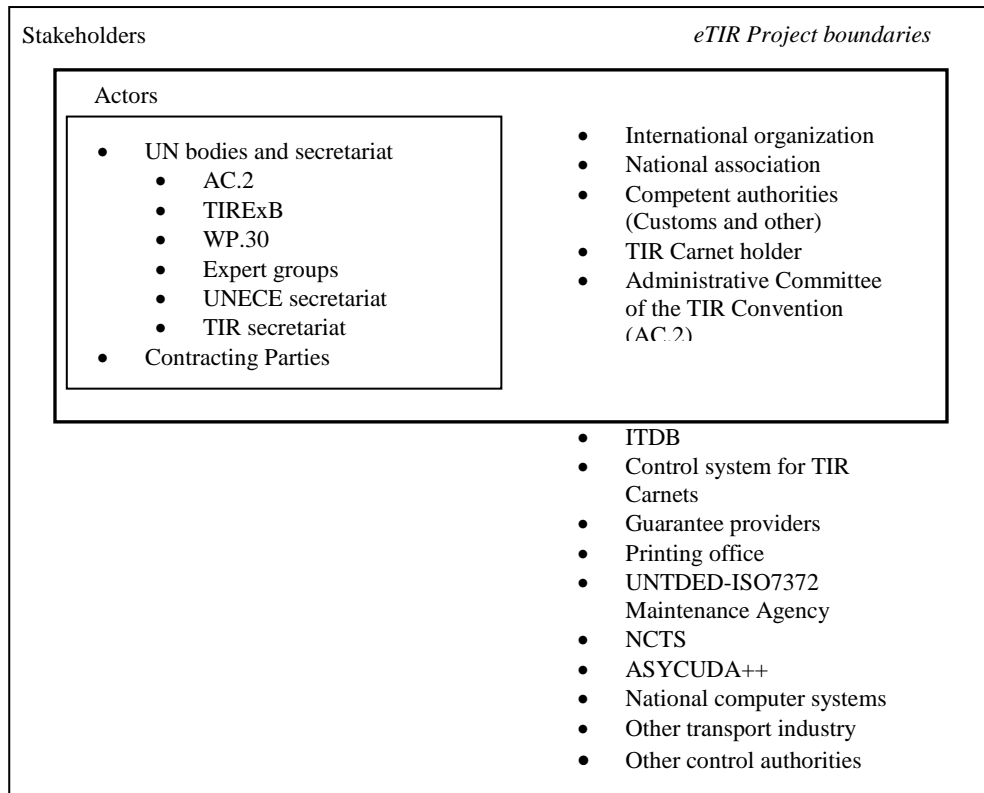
Stakeholders

*eTIR Project boundaries*

Actors

- UN bodies and secretariat
  - AC.2
  - TIRExB
  - WP.30
  - Expert groups
  - UNECE secretariat
  - TIR secretariat
- Contracting Parties

- International organization
- National association
- Competent authorities (Customs and other)
- TIR Carnet holder
- Administrative Committee of the TIR Convention (AC.2)

- ITDB
- Control system for TIR Carnets
- Guarantee providers
- Printing office
- UNTDED-ISO7372 Maintenance Agency
- NCTS
- ASYCUDA++
- National computer systems
- Other transport industry
- Other control authorities